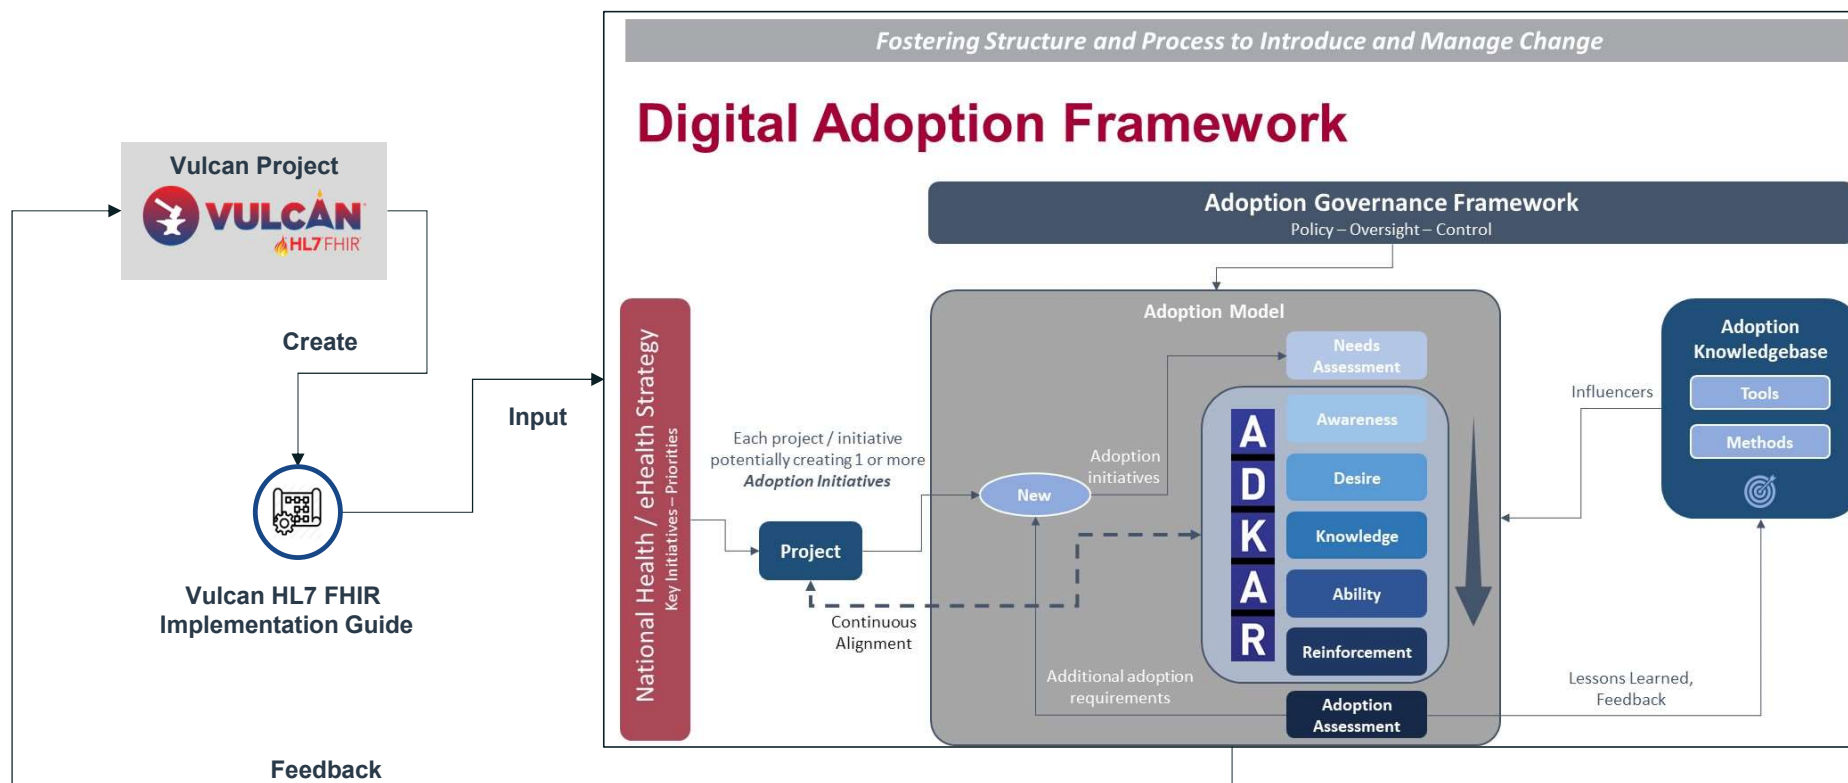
Vulcan Project

VULCAN

HL7 FHIR

Create

Input

Vulcan HL7 FHIR Implementation Guide

Feedback

Fostering Structure and Process to Introduce and Manage Change

Digital Adoption Framework

Adoption Governance Framework
Policy – Oversight – Control

National Health / eHealth Strategy
Key Initiatives – Priorities

Each project / initiative potentially creating 1 or more *Adoption Initiatives*

Project

Continuous Alignment

Adoption Model

New

Adoption initiatives

Needs Assessment

A D K A R

Awareness

Desire

Knowledge

Ability

Reinforcement

Additional adoption requirements

Adoption Assessment

Influencers

Adoption Knowledgebase

Tools

Methods

Lessons Learned, Feedback